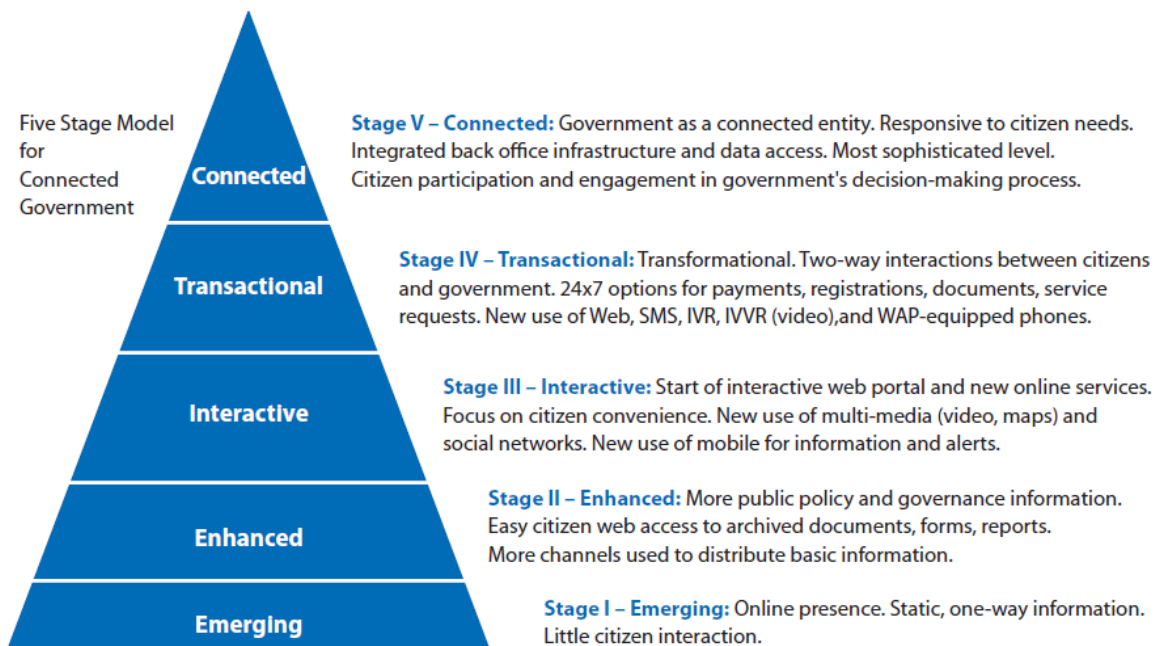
Five Stage Model for Connected Government

Connected

Stage V – Connected: Government as a connected entity. Responsive to citizen needs. Integrated back office infrastructure and data access. Most sophisticated level. Citizen participation and engagement in government's decision-making process.

Transactional

Stage IV – Transactional: Transformational. Two-way interactions between citizens and government. 24x7 options for payments, registrations, documents, service requests. New use of Web, SMS, IVR, IVVR (video),and WAP-equipped phones.

Interactive

Stage III – Interactive: Start of interactive web portal and new online services. Focus on citizen convenience. New use of multi-media (video, maps) and social networks. New use of mobile for information and alerts.

Enhanced

Stage II – Enhanced: More public policy and governance information. Easy citizen web access to archived documents, forms, reports. More channels used to distribute basic information.

Emerging

Stage I – Emerging: Online presence. Static, one-way information. Little citizen interaction.